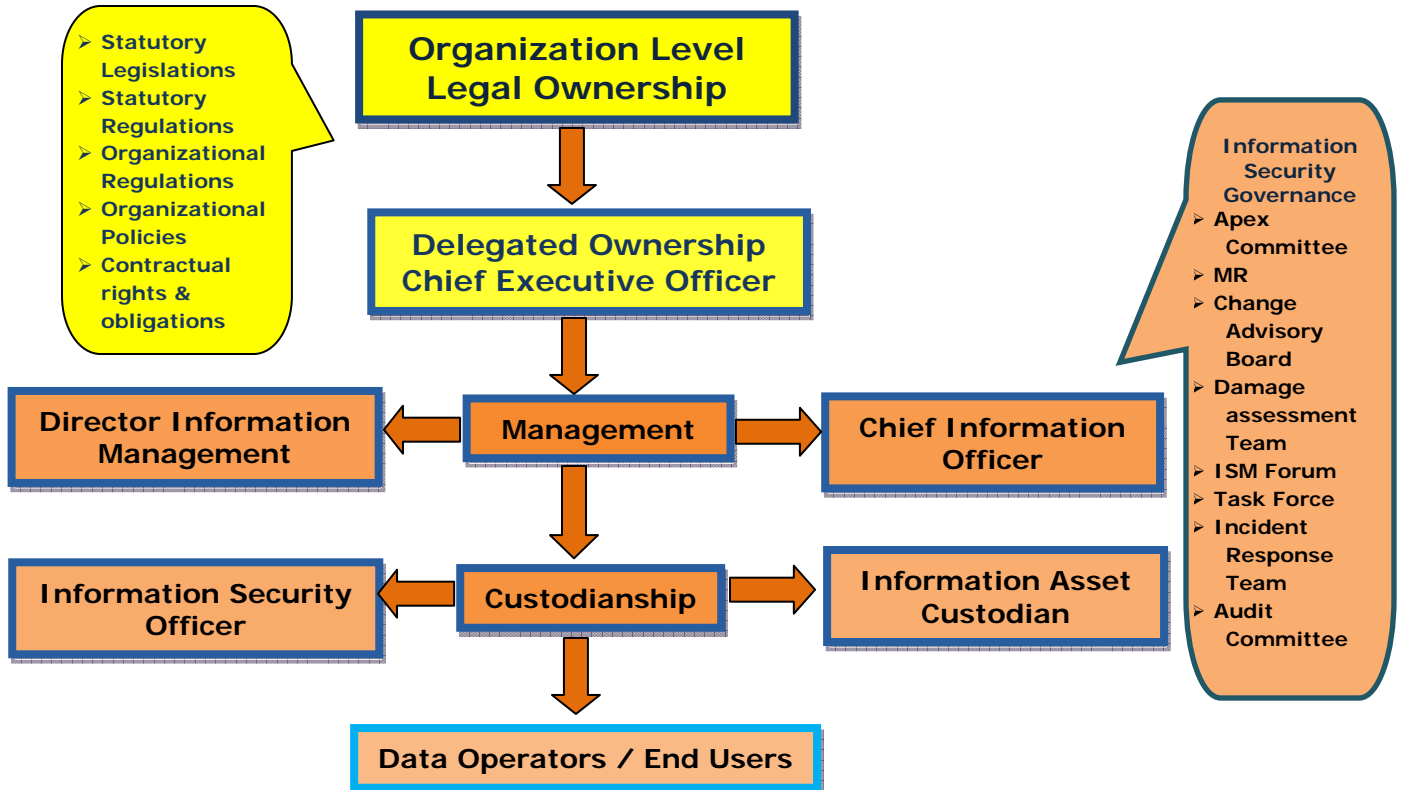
- Statutory Legislations
- Statutory Regulations
- Organizational Regulations
- Organizational Policies
- Contractual rights & obligations

Organization Level
Legal Ownership

Delegated Ownership
Chief Executive Officer

Director Information Management

Management

Chief Information Officer

Information Security Officer

Custodianship

Information Asset Custodian

Data Operators / End Users

Information Security Governance
- Apex Committee
- MR
- Change Advisory Board
- Damage assessment Team
- ISM Forum
- Task Force
- Incident Response Team
- Audit Committee